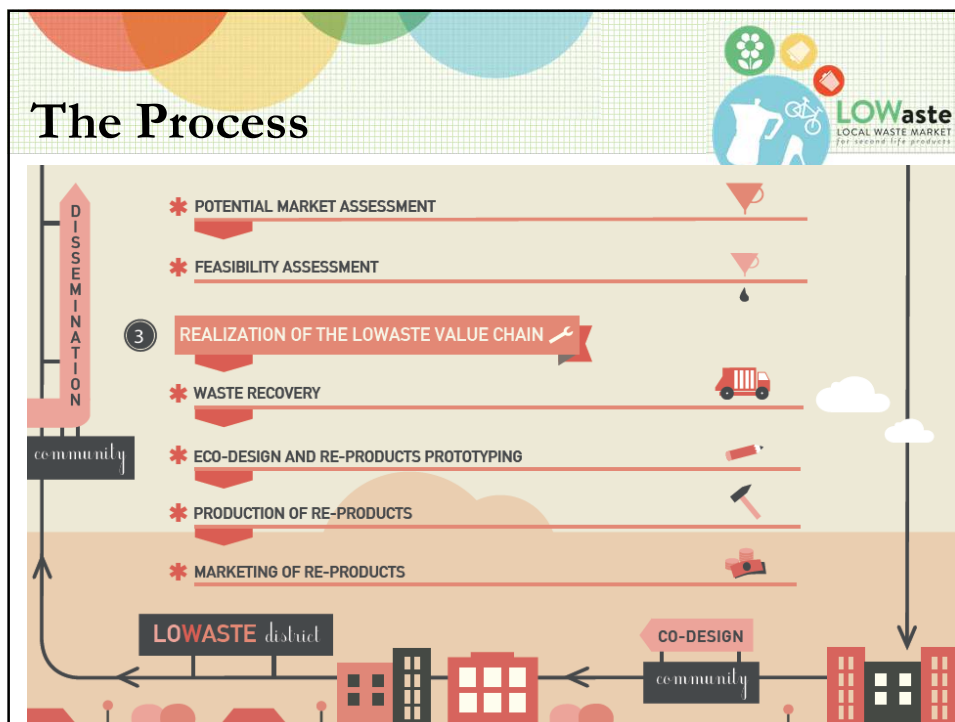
The Process

LOWaste
LOCAL WASTE MARKET
for second life products

DISSEMINATION

POTENTIAL MARKET ASSESSMENT

FEASIBILITY ASSESSMENT

3 REALIZATION OF THE LOWASTE VALUE CHAIN

WASTE RECOVERY

community

ECO-DESIGN AND RE-PRODUCTS PROTOTYPING

PRODUCTION OF RE-PRODUCTS

MARKETING OF RE-PRODUCTS

LOWASTE district

CO-DESIGN

community